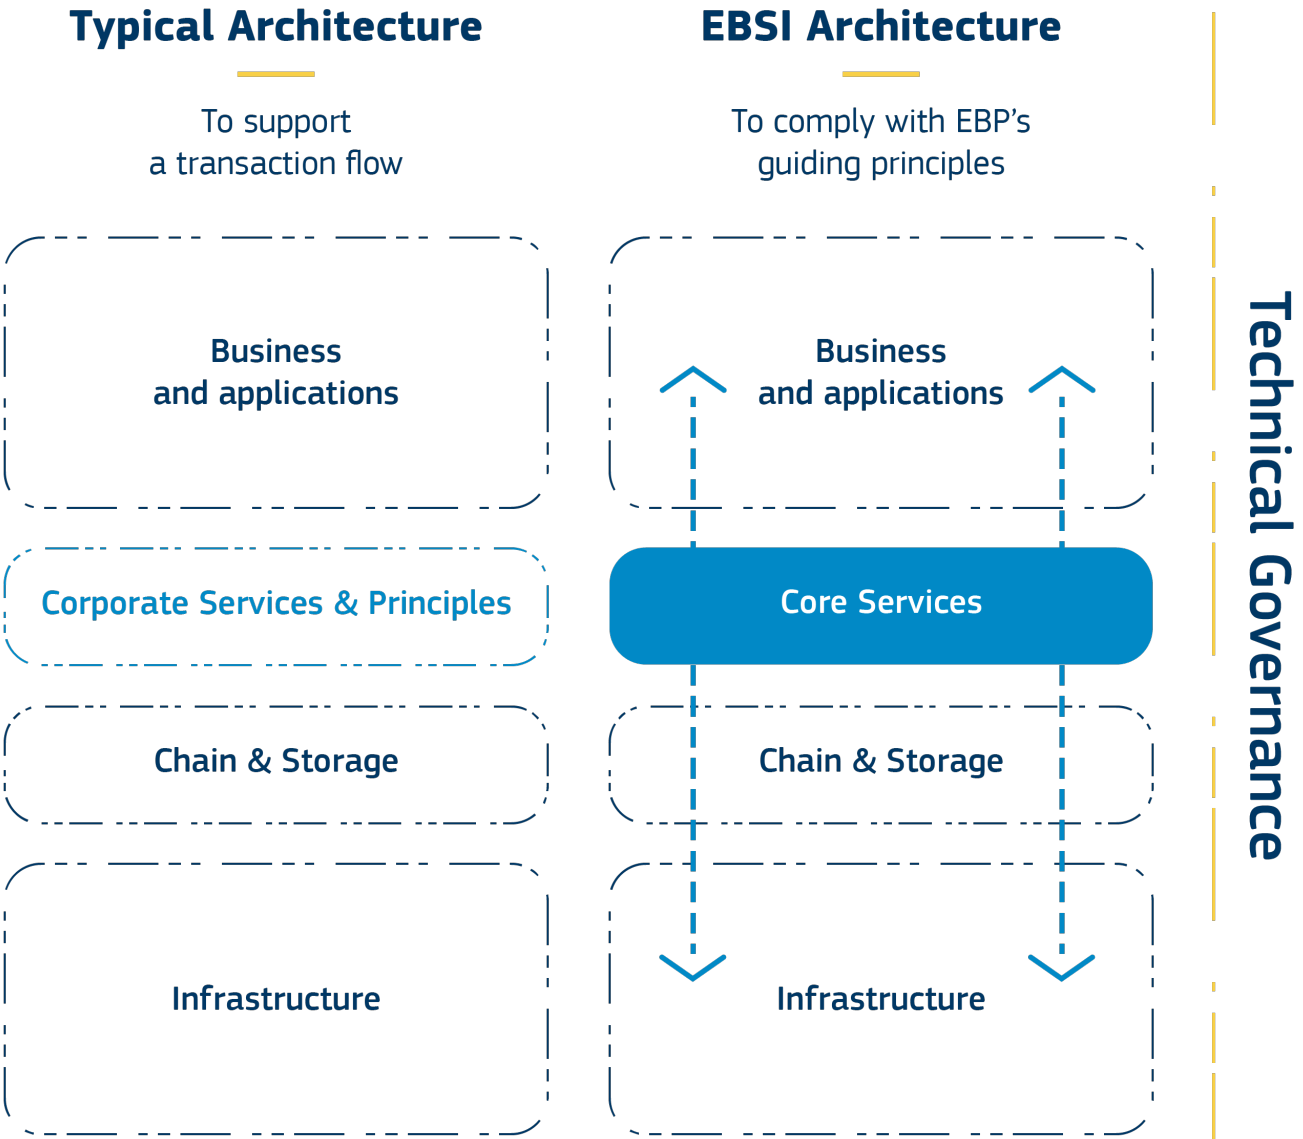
Typical Architecture

To support a transaction flow

Business and applications

Corporate Services & Principles

Chain & Storage

Infrastructure

EBSI Architecture

To comply with EBP's guiding principles

Business and applications

Core Services

Chain & Storage

Infrastructure

Technical Governance